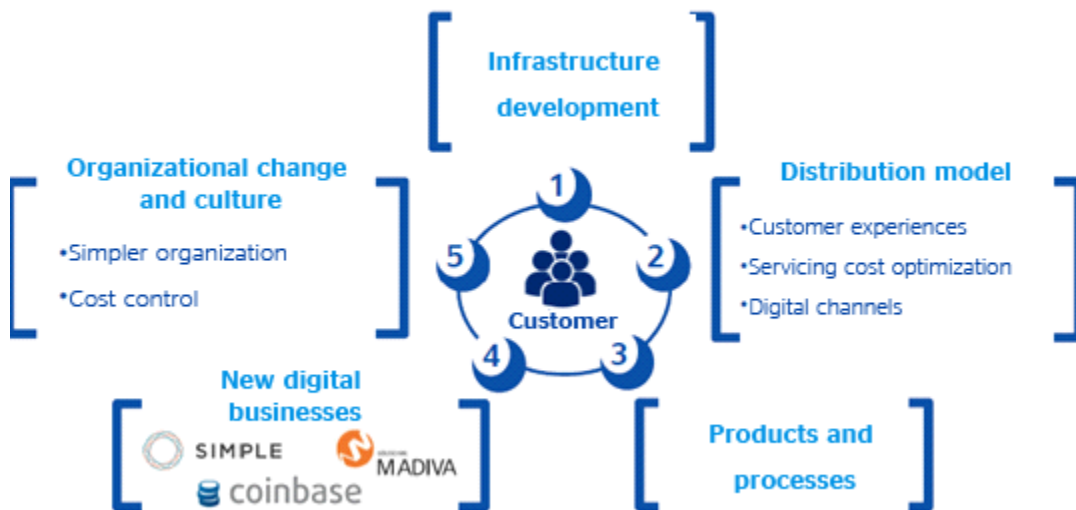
Infrastructure development

Organizational change and culture

•Simpler organization

•Cost control

1

2

3

4

5

Customer

Distribution model

•Customer experiences

•Servicing cost optimization

•Digital channels

New digital businesses

SIMPLE

MADIVA

coinbase

Products and processes